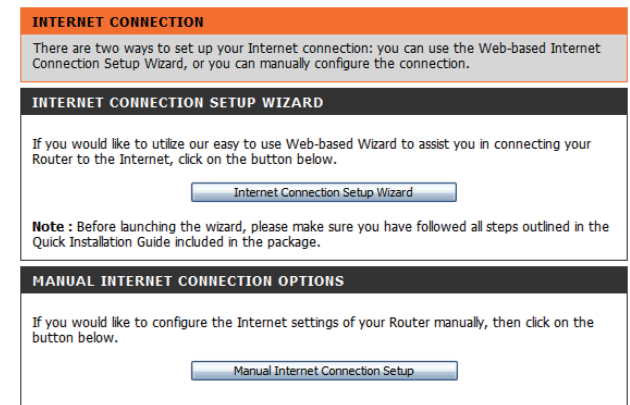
INTERNET CONNECTION

There are two ways to set up your Internet connection: you can use the Web-based Internet Connection Setup Wizard, or you can manually configure the connection.

INTERNET CONNECTION SETUP WIZARD

If you would like to utilize our easy to use Web-based Wizard to assist you in connecting your Router to the Internet, click on the button below.

Internet Connection Setup Wizard

**Note :** Before launching the wizard, please make sure you have followed all steps outlined in the Quick Installation Guide included in the package.

MANUAL INTERNET CONNECTION OPTIONS

If you would like to configure the Internet settings of your Router manually, then click on the button below.

Manual Internet Connection Setup